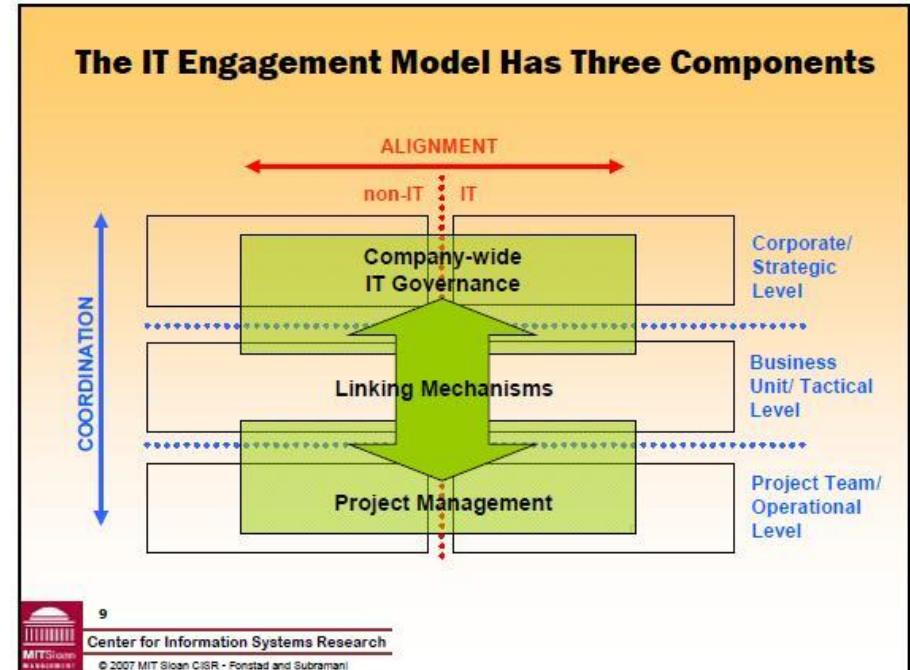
The IT Engagement Model Has Three Components

ALIGNMENT

non-IT IT

COORDINATION

Company-wide IT Governance

Corporate/ Strategic Level

Linking Mechanisms

Business Unit/ Tactical Level

Project Management

Project Team/ Operational Level

MIT Sloan Management

9

Center for Information Systems Research

© 2007 MIT Sloan CISR - Fonstad and Subramani